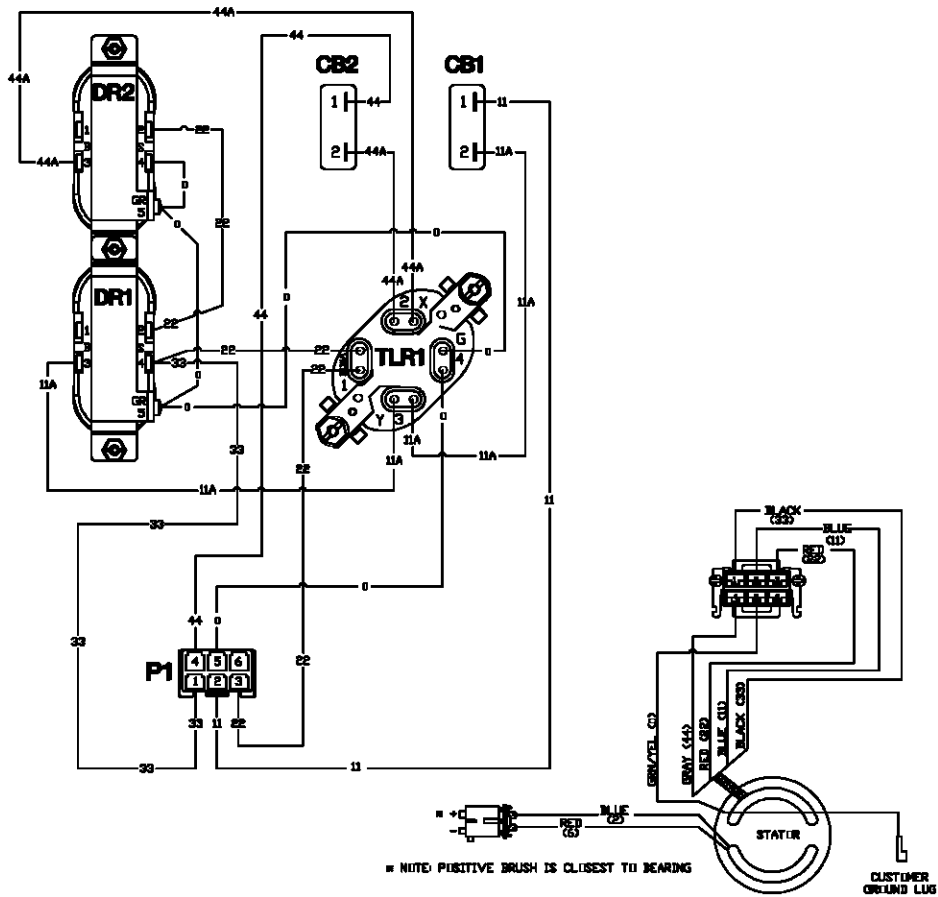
44A
44
44A
44A
DR2
1
2
3
4
5
GR
22
0
22
CB2
1
44
2
44A
CB1
1
11
2
11A
0
DR1
1
2
3
4
5
GR
22
22
33
0
0
44
0
44A
44A
2
X
TLR1
22
22
1
G
4
0
Y
3
0
11A
11A
11A
11A
11A
33
33
22
11
11A
0
44
0
P1
4
5
6
1
2
3
33
11
22
22
33
33
11
BLACK (33)
BLUE (11)
RED (22)
GRN/YEL (0)
GRAY (44)
RED (22)
BLUE (11)
BLACK (33)
* +
* –
BLUE (2)
RED (6)
STATOR
CUSTOMER GROUND LUG
* NOTE: POSITIVE BRUSH IS CLOSEST TO BEARING